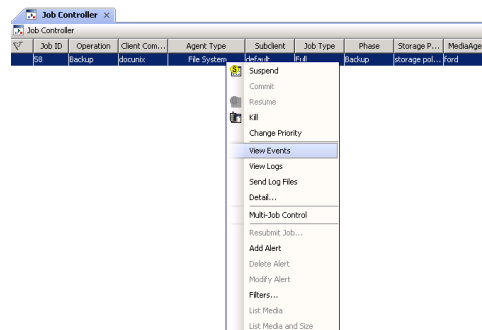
Job Controller ×

Job Controller

| Job ID | Operation | Client Com... | Agent Type | Subclient | Job Type | Phase | Storage P... | MediaAge |
|---|---|---|---|---|---|---|---|---|
| 58 | Backup | docunix | File System | default | Full | Backup | storage pol... | ford |

Suspend
Commit
Resume
Kill
Change Priority
View Events
View Logs
Send Log Files
Detail...
Multi-Job Control
Resubmit Job...
Add Alert
Delete Alert
Modify Alert
Filters...
List Media
List Media and Size